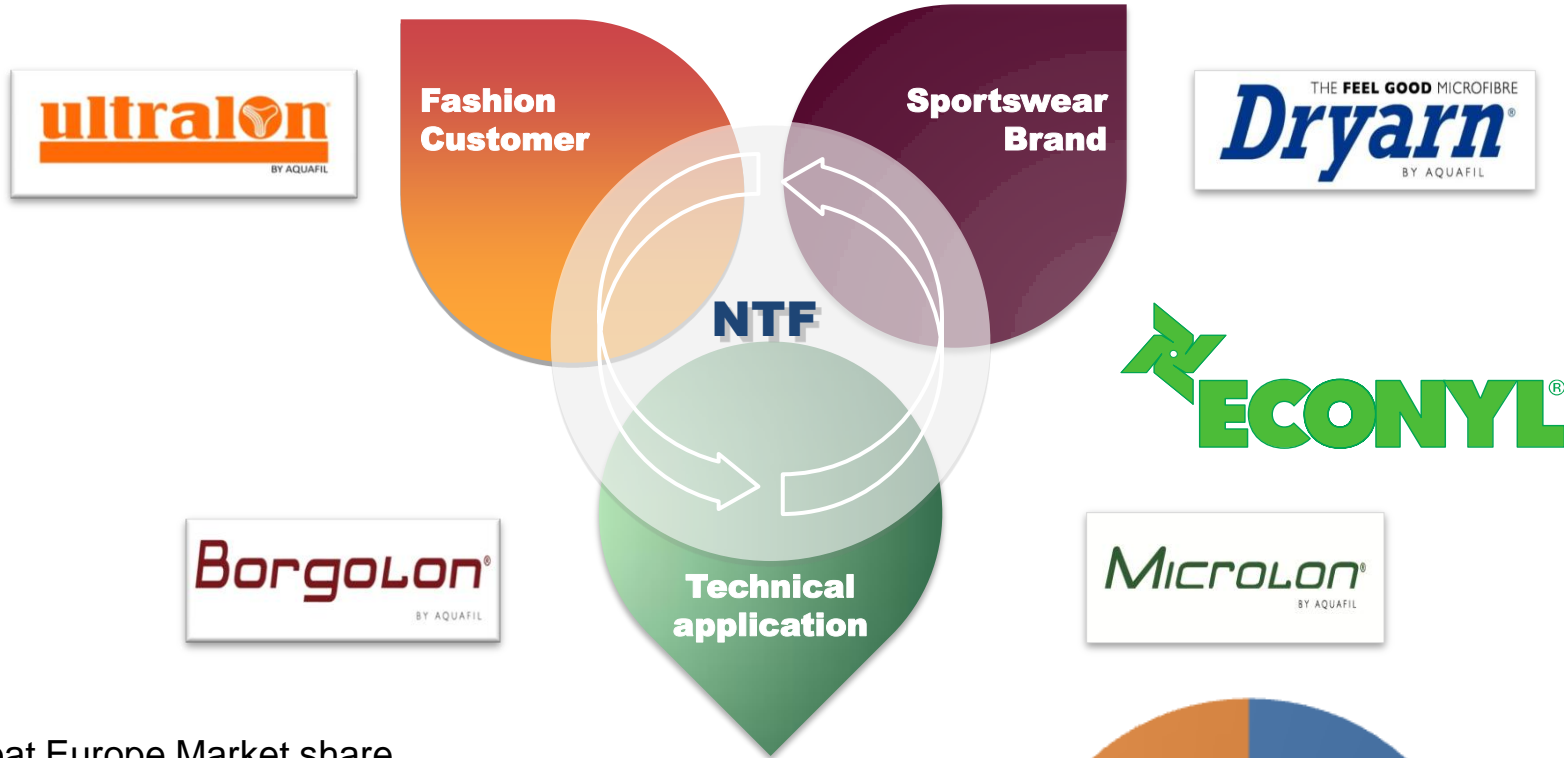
ultralon
BY AQUAFIL

Fashion Customer

Sportswear Brand

THE FEEL GOOD MICROFIBRE
Dryarn®
BY AQUAFIL

NTF

ECONYL®

Borgolon®
BY AQUAFIL

Technical application

Microlon®
BY AQUAFIL

at Europe Market share